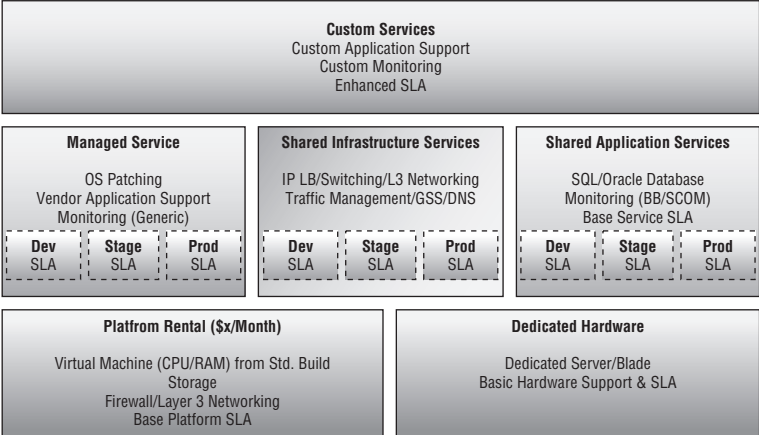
**Custom Services**
Custom Application Support
Custom Monitoring
Enhanced SLA

**Managed Service**

OS Patching
Vendor Application Support
Monitoring (Generic)

**Dev** SLA
**Stage** SLA
**Prod** SLA

**Shared Infrastructure Services**

IP LB/Switching/L3 Networking
Traffic Management/GSS/DNS

**Dev** SLA
**Stage** SLA
**Prod** SLA

**Shared Application Services**

SQL/Oracle Database
Monitoring (BB/SCOM)
Base Service SLA

**Dev** SLA
**Stage** SLA
**Prod** SLA

**Platfrom Rental ($x/Month)**

Virtual Machine (CPU/RAM) from Std. Build
Storage
Firewall/Layer 3 Networking
Base Platform SLA

**Dedicated Hardware**

Dedicated Server/Blade
Basic Hardware Support & SLA